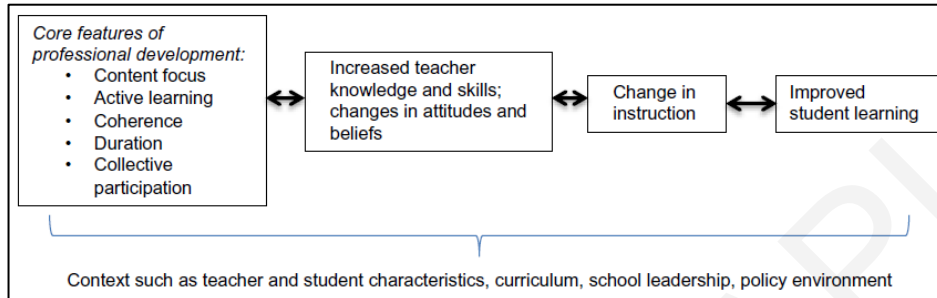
Core features of professional development:
• Content focus
• Active learning
• Coherence
• Duration
• Collective participation

Increased teacher knowledge and skills; changes in attitudes and beliefs

Change in instruction

Improved student learning

Context such as teacher and student characteristics, curriculum, school leadership, policy environment